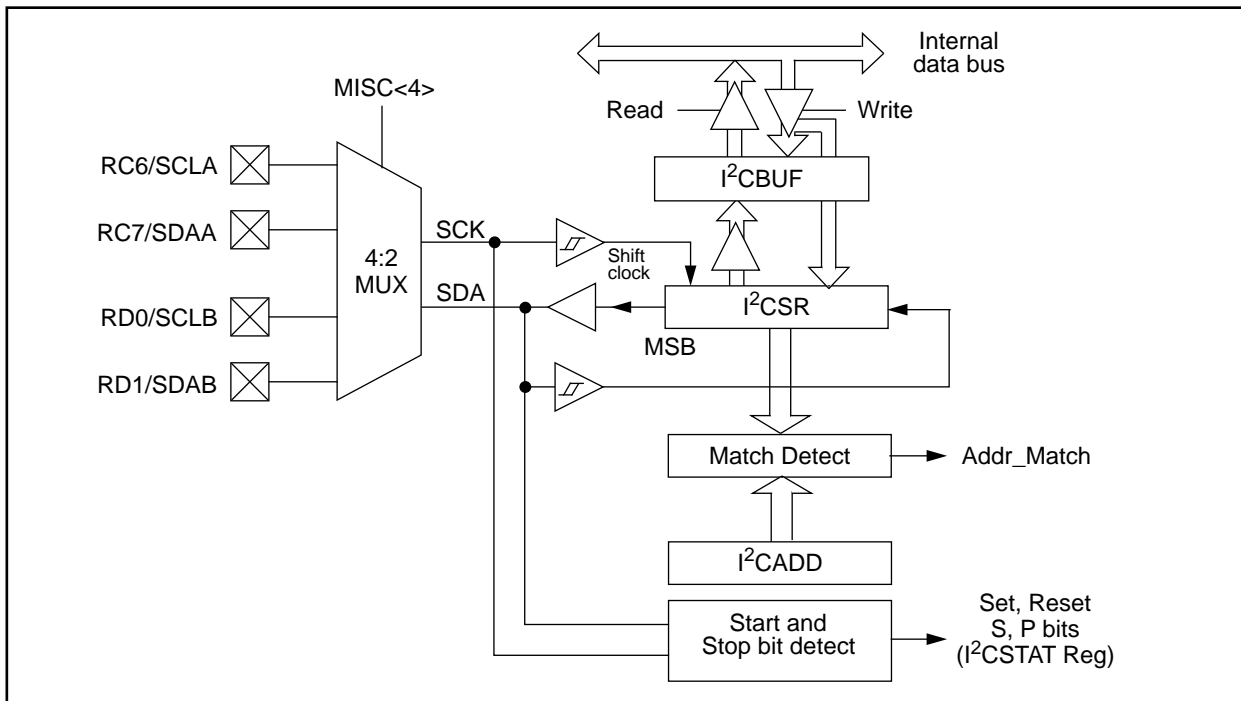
Internal data bus

Read

Write

MISC<4>

$I^2CBUF$

RC6/SCLA

RC7/SDAA

RD0/SCLB

RD1/SDAB

4:2 MUX

SCK

SDA

Shift clock

$I^2CSR$

MSB

Match Detect

Addr_Match

$I^2CADD$

Start and Stop bit detect

Set, Reset S, P bits ($I^2CSTAT$ Reg)